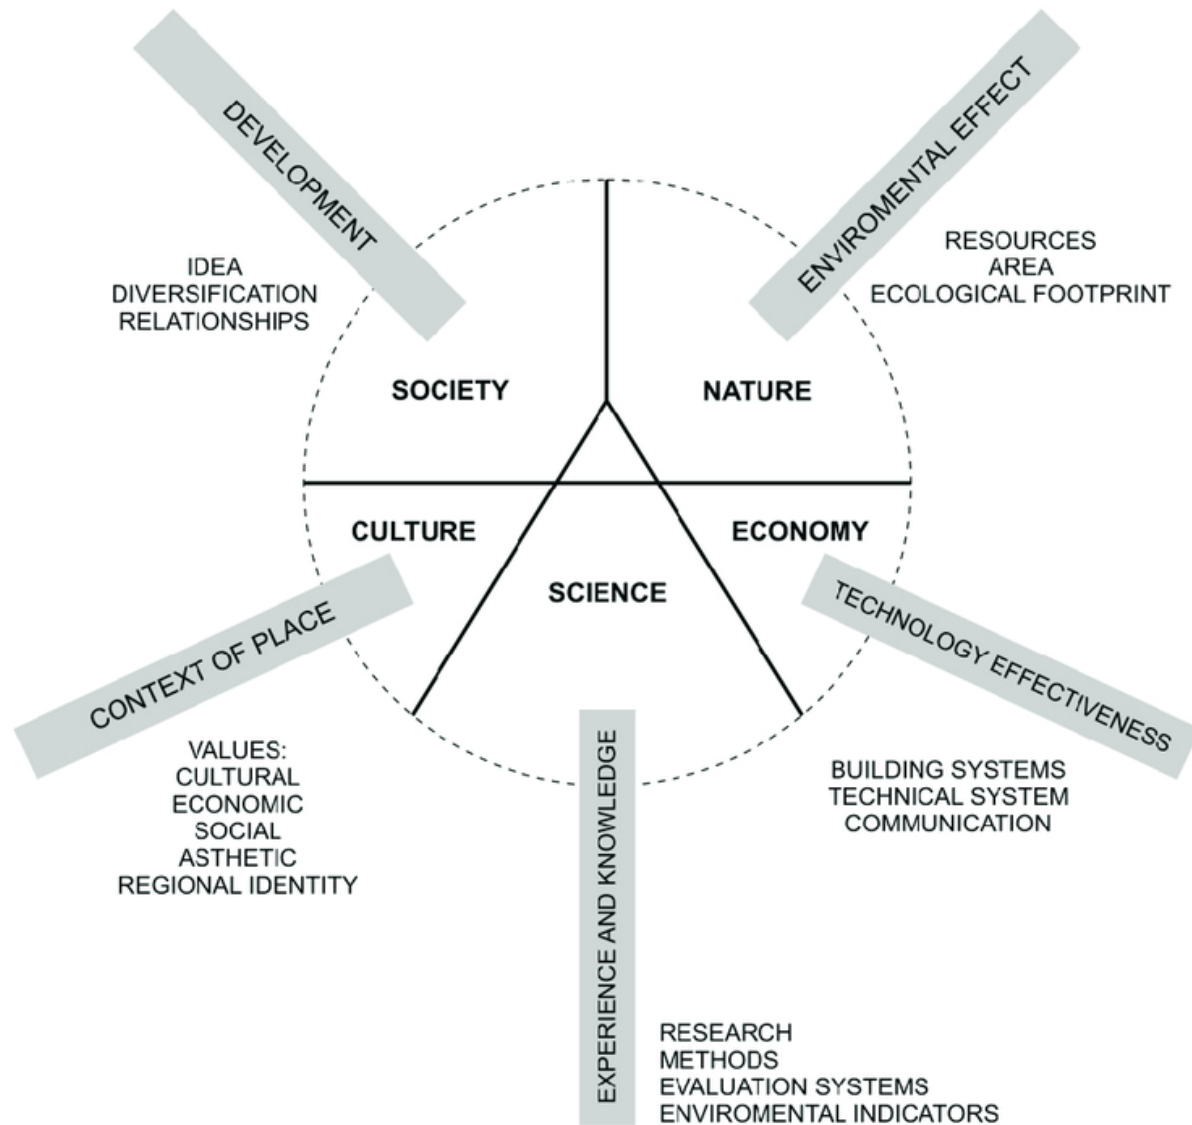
DEVELOPMENT

IDEA
DIVERSIFICATION
RELATIONSHIPS

ENVIROMENTAL EFFECT

RESOURCES
AREA
ECOLOGICAL FOOTPRINT

SOCIETY

NATURE

CULTURE

ECONOMY

SCIENCE

CONTEXT OF PLACE

VALUES:
CULTURAL
ECONOMIC
SOCIAL
ASTHETIC
REGIONAL IDENTITY

TECHNOLOGY EFFECTIVENESS

BUILDING SYSTEMS
TECHNICAL SYSTEM
COMMUNICATION

EXPERIENCE AND KNOWLEDGE

RESEARCH
METHODS
EVALUATION SYSTEMS
ENVIROMENTAL INDICATORS